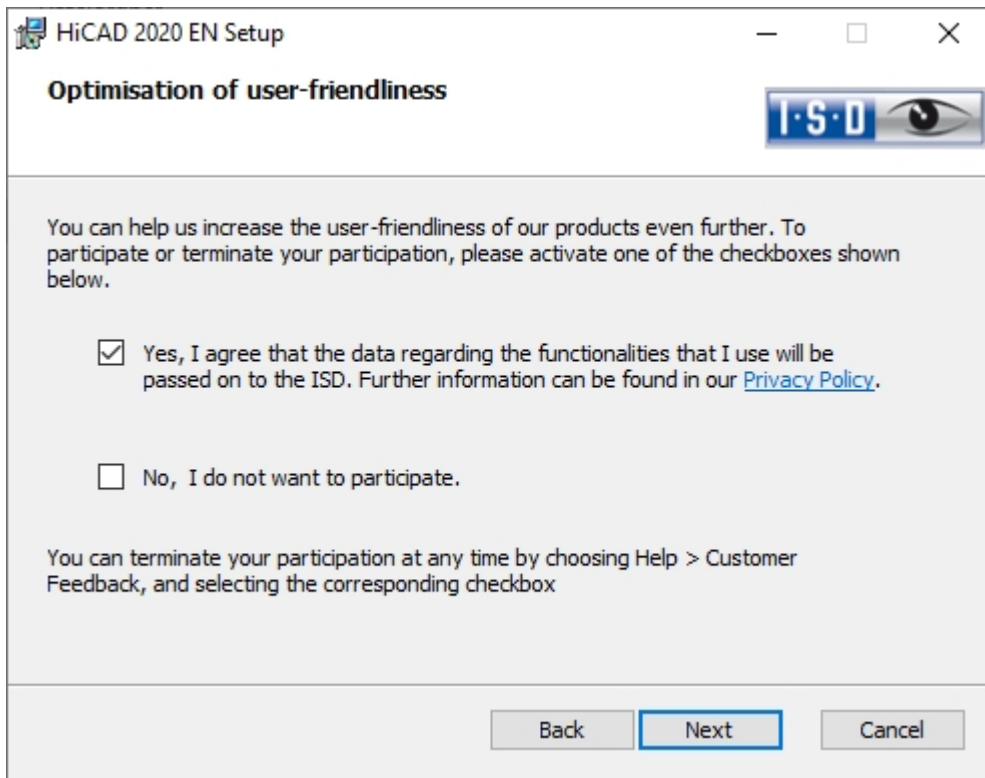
HiCAD 2020 EN Setup

Optimisation of user-friendliness

I·S·D

You can help us increase the user-friendliness of our products even further. To participate or terminate your participation, please activate one of the checkboxes shown below.

Yes, I agree that the data regarding the functionalities that I use will be passed on to the ISD. Further information can be found in our Privacy Policy.

No, I do not want to participate.

You can terminate your participation at any time by choosing Help > Customer Feedback, and selecting the corresponding checkbox

Back Next Cancel